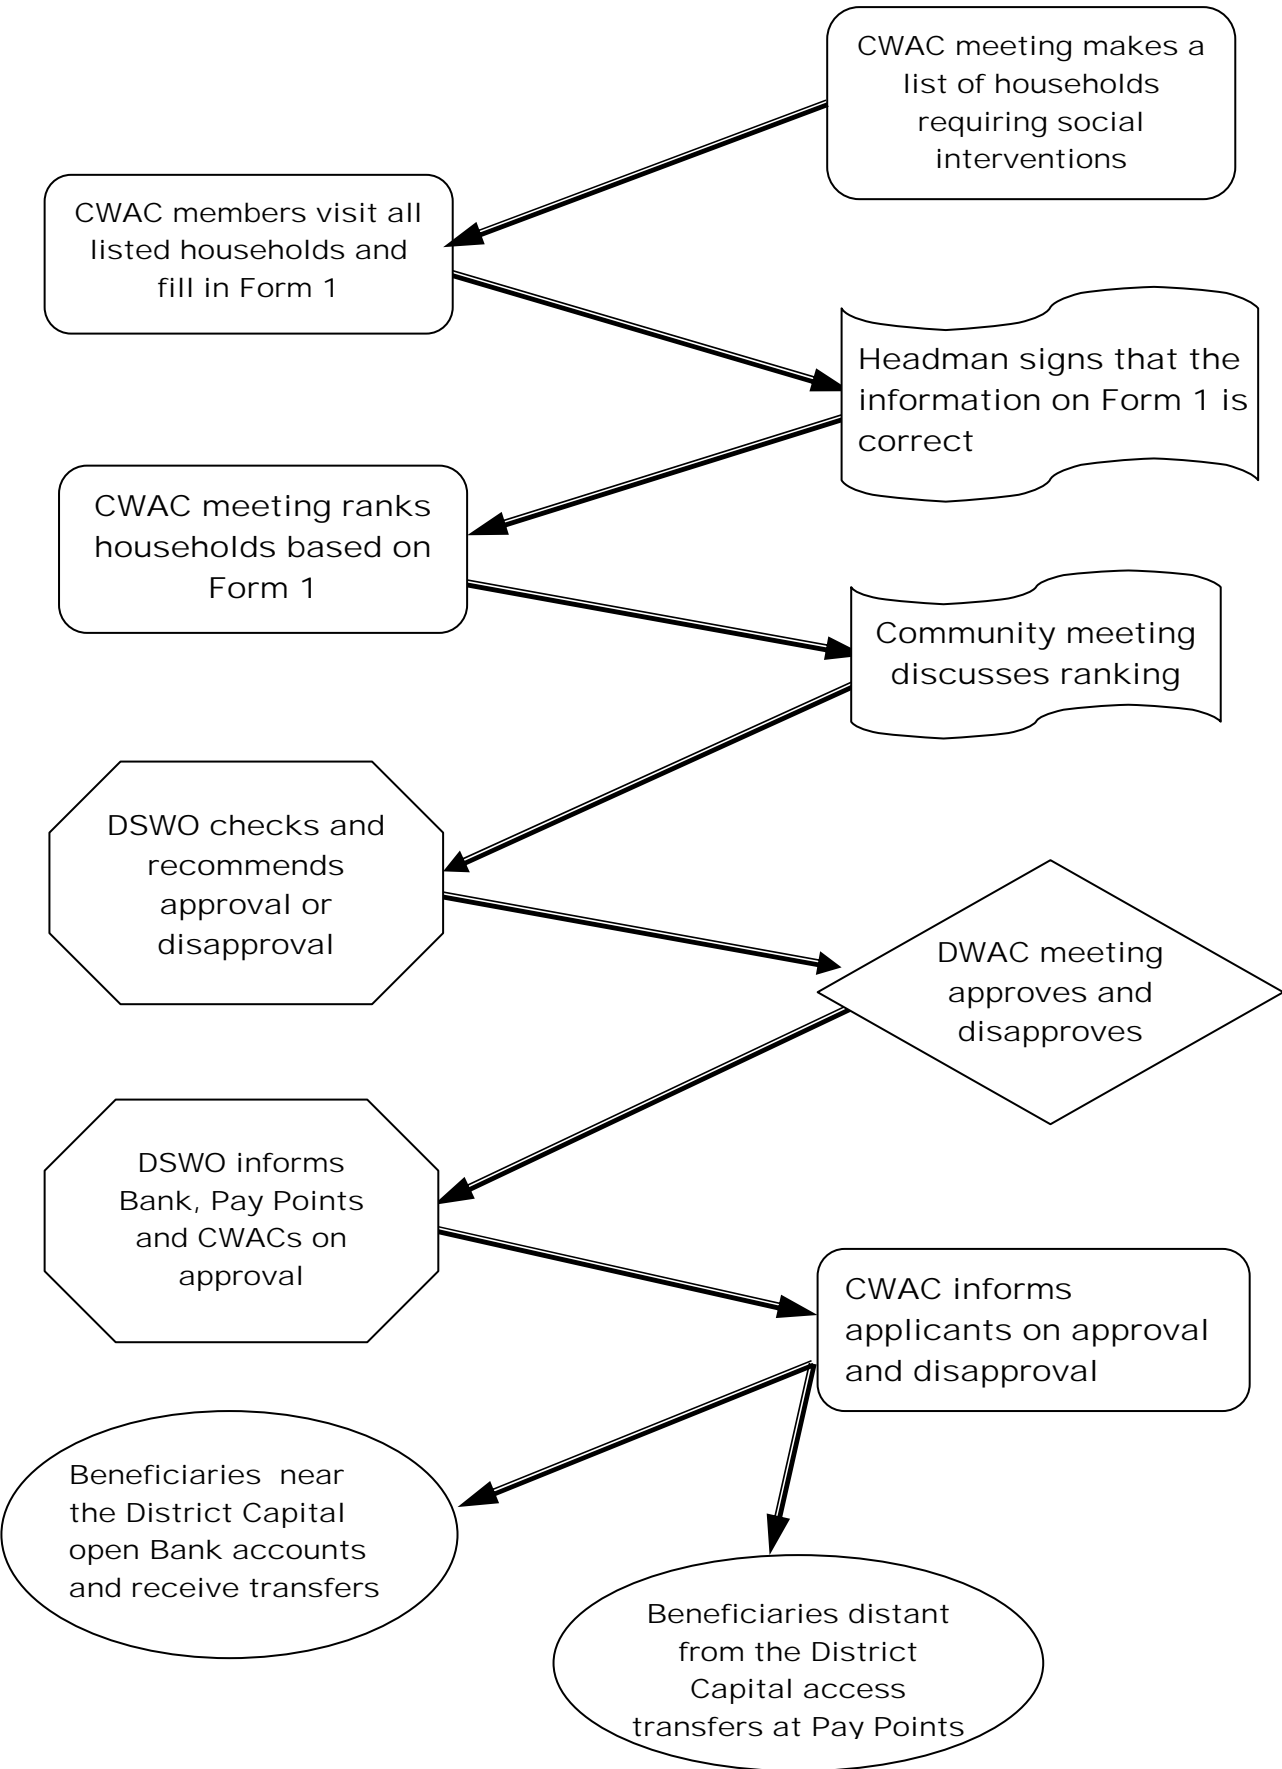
CWAC meeting makes a list of households requiring social interventions

CWAC members visit all listed households and fill in Form 1

Headman signs that the information on Form 1 is correct

CWAC meeting ranks households based on Form 1

Community meeting discusses ranking

DSWO checks and recommends approval or disapproval

DWAC meeting approves and disapproves

DSWO informs Bank, Pay Points and CWACs on approval

CWAC informs applicants on approval and disapproval

Beneficiaries near the District Capital open Bank accounts and receive transfers

Beneficiaries distant from the District Capital access transfers at Pay Points